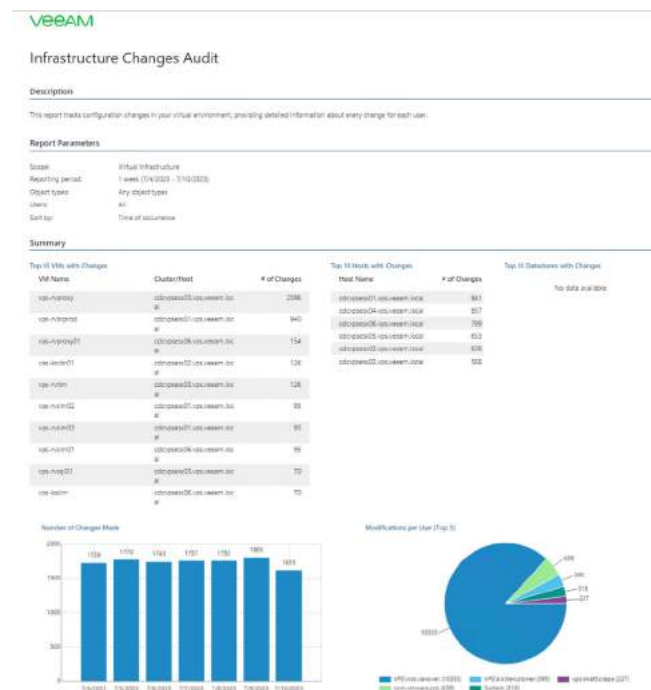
VEEAM

Infrastructure Changes Audit

Description

This report tracks configuration changes in your virtual environment, providing detailed information about every change for each user.

Report Parameters

Scope: Virtual Infrastructure
Reporting period: 1 week (7/4/2023 - 7/10/2023)
Object types: Any object types
Users: All
Sort by: Time of occurrence

Summary

Top 10 VMs with Changes

| VM Name | Cluster/Host | # of Changes |
|---|---|---|
| vps-rvproxy | cdcvpsesx03.vps.veeam.local | 2598 |
| vps-rvbrprod | cdcvpsesx01.vps.veeam.local | 940 |
| vps-rvproxy01 | cdcvpsesx06.vps.veeam.local | 154 |
| vps-kestm01 | cdcvpsesx02.vps.veeam.local | 136 |
| vps-rvtm | cdcvpsesx03.vps.veeam.local | 126 |
| vps-rvtm02 | cdcvpsesx02.vps.veeam.local | 99 |
| vps-rvtm03 | cdcvpsesx01.vps.veeam.local | 95 |
| vps-rvtm01 | cdcvpsesx06.vps.veeam.local | 95 |
| vps-rvsql01 | cdcvpsesx03.vps.veeam.local | 70 |
| vps-kestm | cdcvpsesx06.vps.veeam.local | 70 |

Top 10 Hosts with Changes

| Host Name | # of Changes |
|---|---|
| cdcvpsesx01.vps.veeam.local | 941 |
| cdcvpsesx04.vps.veeam.local | 857 |
| cdcvpsesx06.vps.veeam.local | 799 |
| cdcvpsesx05.vps.veeam.local | 653 |
| cdcvpsesx03.vps.veeam.local | 606 |
| cdcvpsesx02.vps.veeam.local | 568 |

Top 10 Datastores with Changes

No data available

Number of Changes Made

2000
1500
1000
500
0

1739 1770 1743 1757 1752 1805 1613

7/4/2023 7/5/2023 7/6/2023 7/7/2023 7/8/2023 7/9/2023 7/10/2023

Modifications per User (Top 5)

10303
498
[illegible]
318
227

VPS\svc.vaneier (10303) VPS\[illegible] ([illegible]) vps.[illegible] (227) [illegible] (498) System (318)